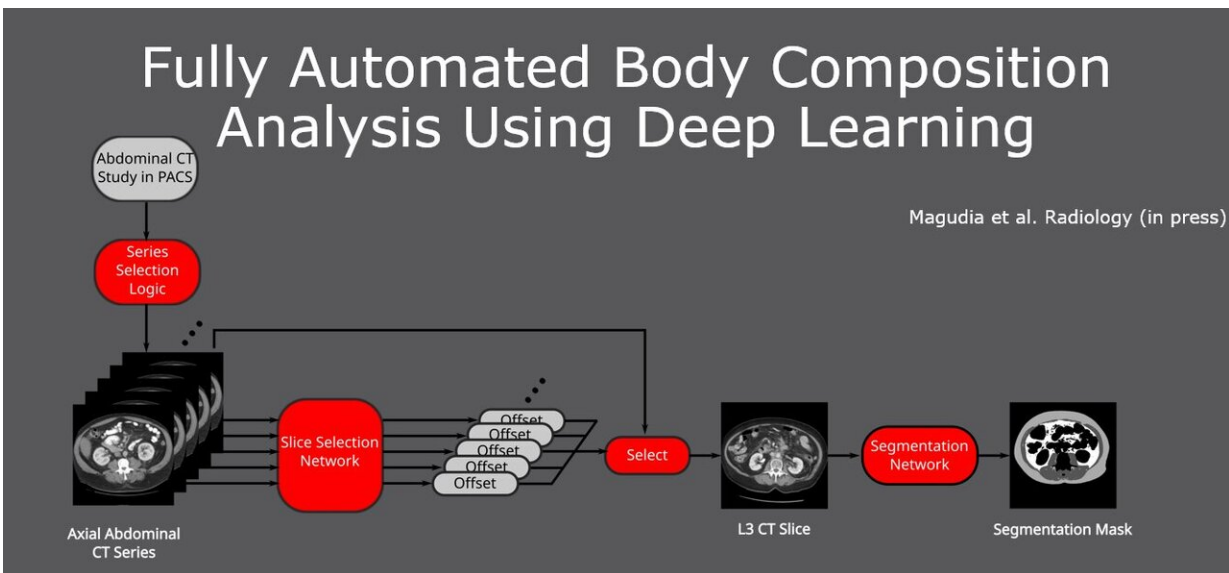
Fully Automated Body Composition Analysis Using Deep Learning

Abdominal CT Study in PACS

Magudia et al. Radiology (in press)

Series Selection Logic

Slice Selection Network

Offset
Offset
Offset
Offset
Offset

Select

Segmentation Network

Axial Abdominal CT Series

L3 CT Slice

Segmentation Mask